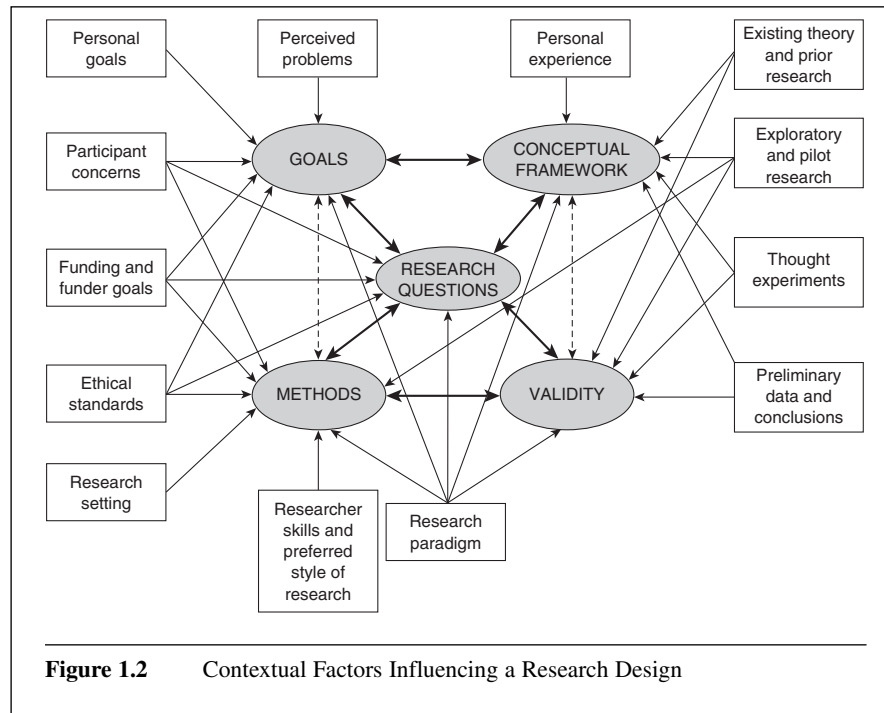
Personal goals

Perceived problems

Personal experience

Existing theory and prior research

GOALS

CONCEPTUAL FRAMEWORK

Participant concerns

Exploratory and pilot research

RESEARCH QUESTIONS

Funding and funder goals

Thought experiments

Ethical standards

METHODS

VALIDITY

Preliminary data and conclusions

Research setting

Researcher skills and preferred style of research

Research paradigm

**Figure 1.2** Contextual Factors Influencing a Research Design